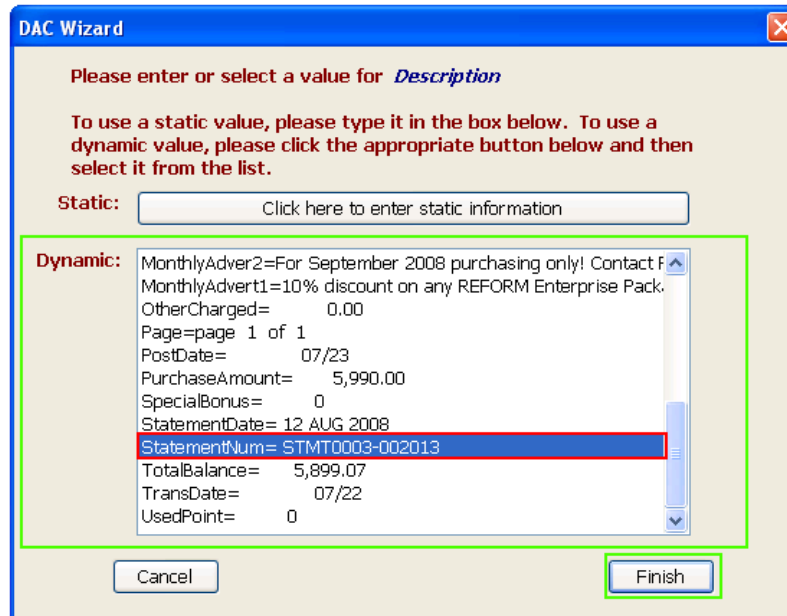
DAC Wizard

Please enter or select a value for *Description*

To use a static value, please type it in the box below. To use a dynamic value, please click the appropriate button below and then select it from the list.

Static: Click here to enter static information

Dynamic:
MonthlyAdver2=For September 2008 purchasing only! Contact F
MonthlyAdvert1=10% discount on any REFORM Enterprise Pack
OtherCharged= 0.00
Page=page 1 of 1
PostDate= 07/23
PurchaseAmount= 5,990.00
SpecialBonus= 0
StatementDate= 12 AUG 2008
StatementNum= STMT0003-002013
TotalBalance= 5,899.07
TransDate= 07/22
UsedPoint= 0

Cancel

Finish